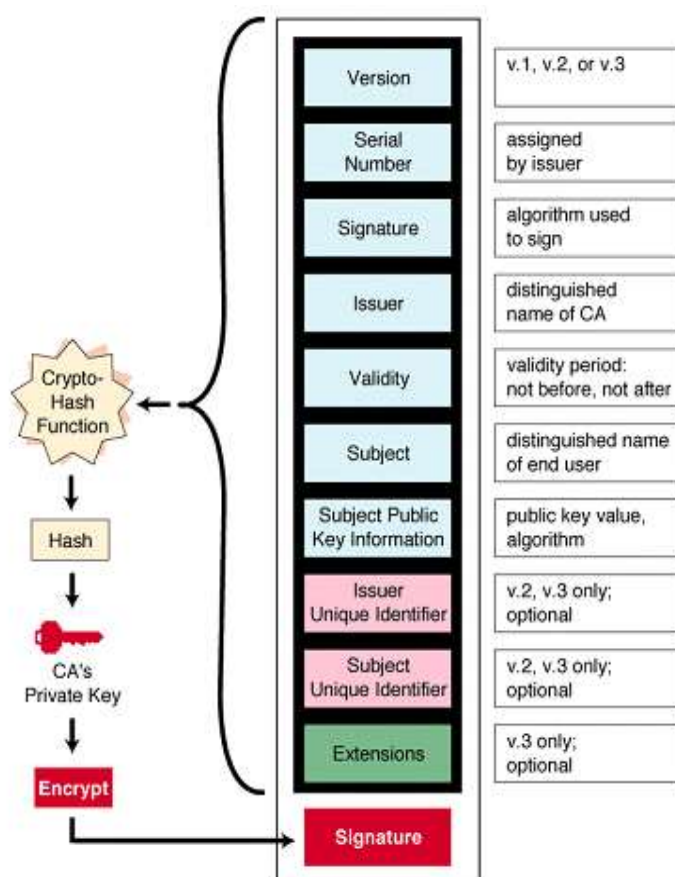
Version
v.1, v.2, or v.3

Serial Number
assigned by issuer

Signature
algorithm used to sign

Issuer
distinguished name of CA

Validity
validity period: not before, not after

Subject
distinguished name of end user

Subject Public Key Information
public key value, algorithm

Issuer Unique Identifier
v.2, v.3 only; optional

Subject Unique Identifier
v.2, v.3 only; optional

Extensions
v.3 only; optional

Crypto-Hash Function

Hash

CA's Private Key

Encrypt

Signature